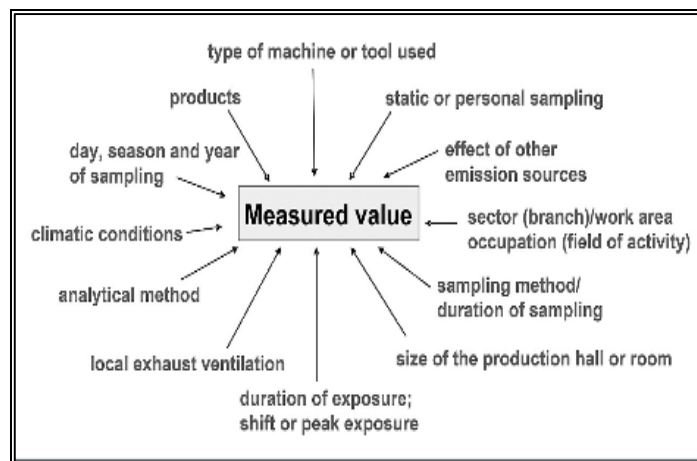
type of machine or tool used

products

static or personal sampling

day, season and year of sampling

effect of other emission sources

Measured value

climatic conditions

sector (branch)/work area occupation (field of activity)

analytical method

sampling method/ duration of sampling

local exhaust ventilation

size of the production hall or room

duration of exposure; shift or peak exposure